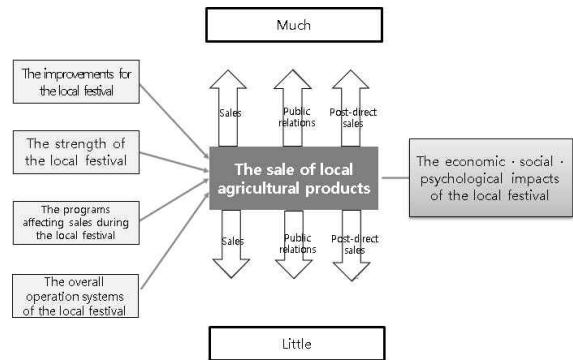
Much

The improvements for the local festival

The strength of the local festival

The programs affecting sales during the local festival

The overall operation systems of the local festival

Sales

Public relations

Post-direct sales

The sale of local agricultural products

Sales

Public relations

Post-direct sales

The economic · social · psychological impacts of the local festival

Little